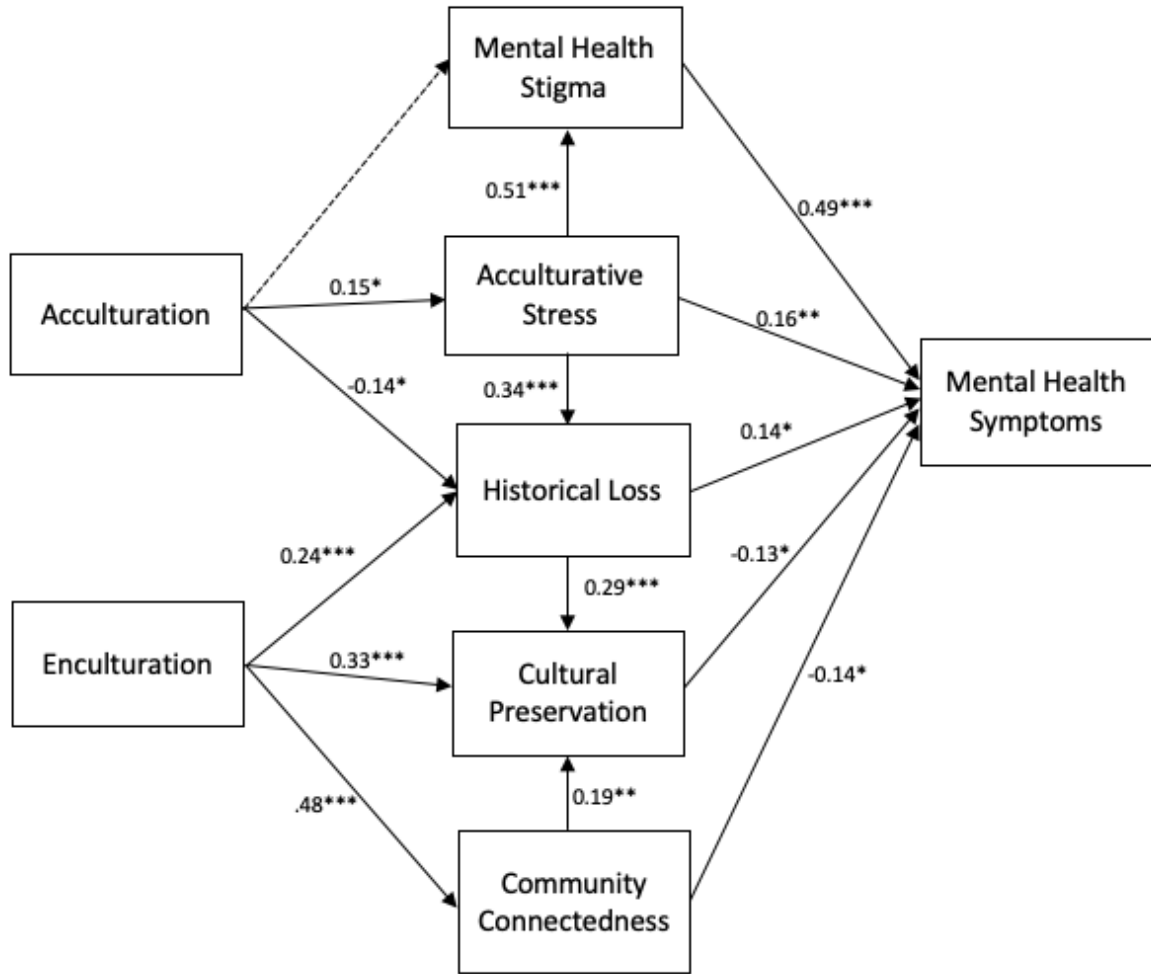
Mental Health Stigma

0.51***

0.49***

Acculturation

0.15*

Acculturative Stress

0.16**

Mental Health Symptoms

-0.14*

0.34***

0.14*

Historical Loss

0.24***

-0.13*

0.29***

Enculturation

0.33***

Cultural Preservation

-0.14*

.48***

0.19**

Community Connectedness